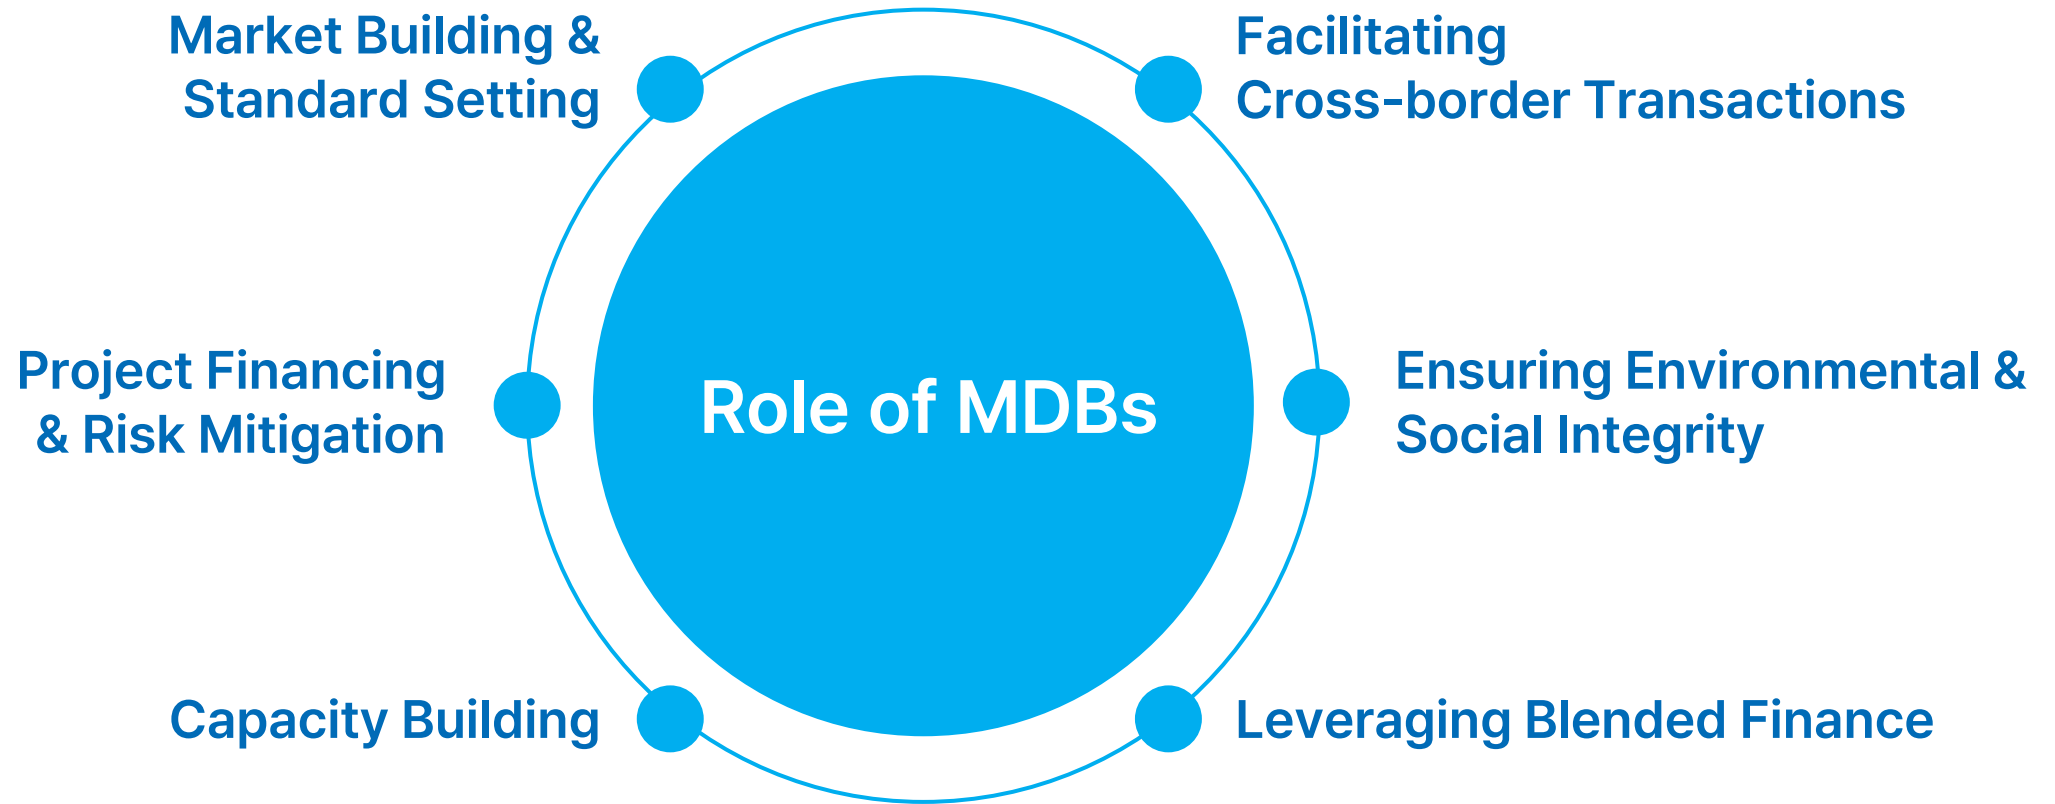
Market Building & Standard Setting

Facilitating Cross-border Transactions

Project Financing & Risk Mitigation

Role of MDBs

Ensuring Environmental & Social Integrity

Capacity Building

Leveraging Blended Finance